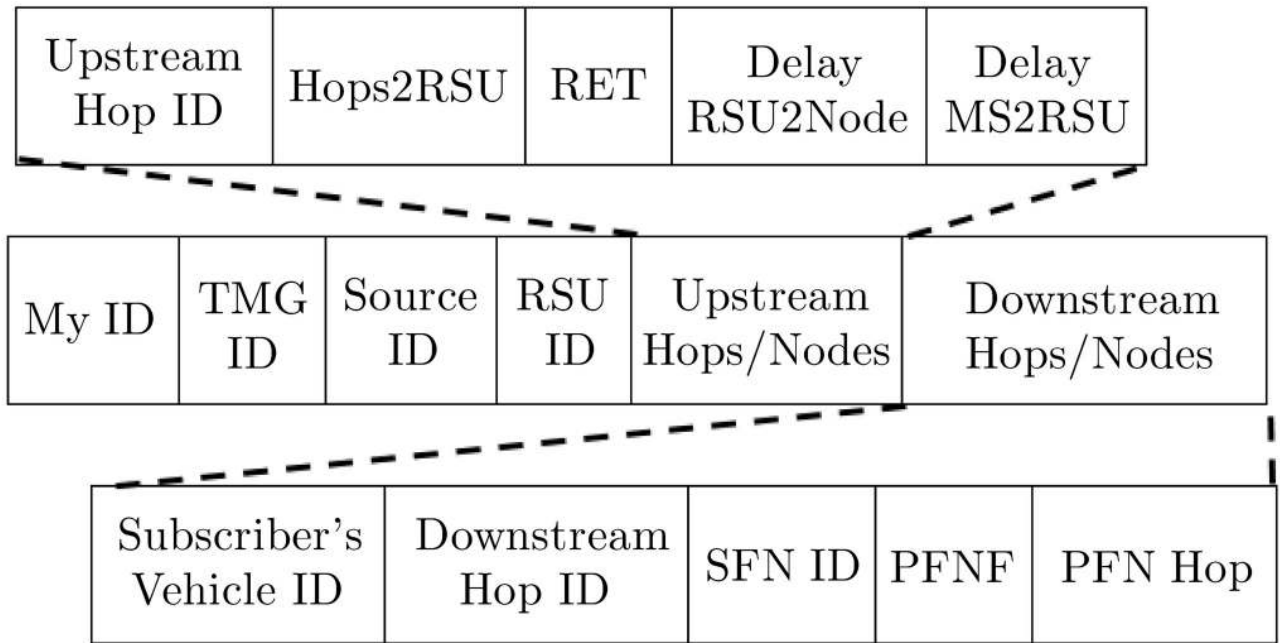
| Upstream Hop ID | Hops2RSU | RET | Delay RSU2Node | Delay MS2RSU |
|---|---|---|---|---|

| My ID | TMG ID | Source ID | RSU ID | Upstream Hops/Nodes | Downstream Hops/Nodes |
|---|---|---|---|---|---|

| Subscriber's Vehicle ID | Downstream Hop ID | SFN ID | PFNF | PFN Hop |
|---|---|---|---|---|